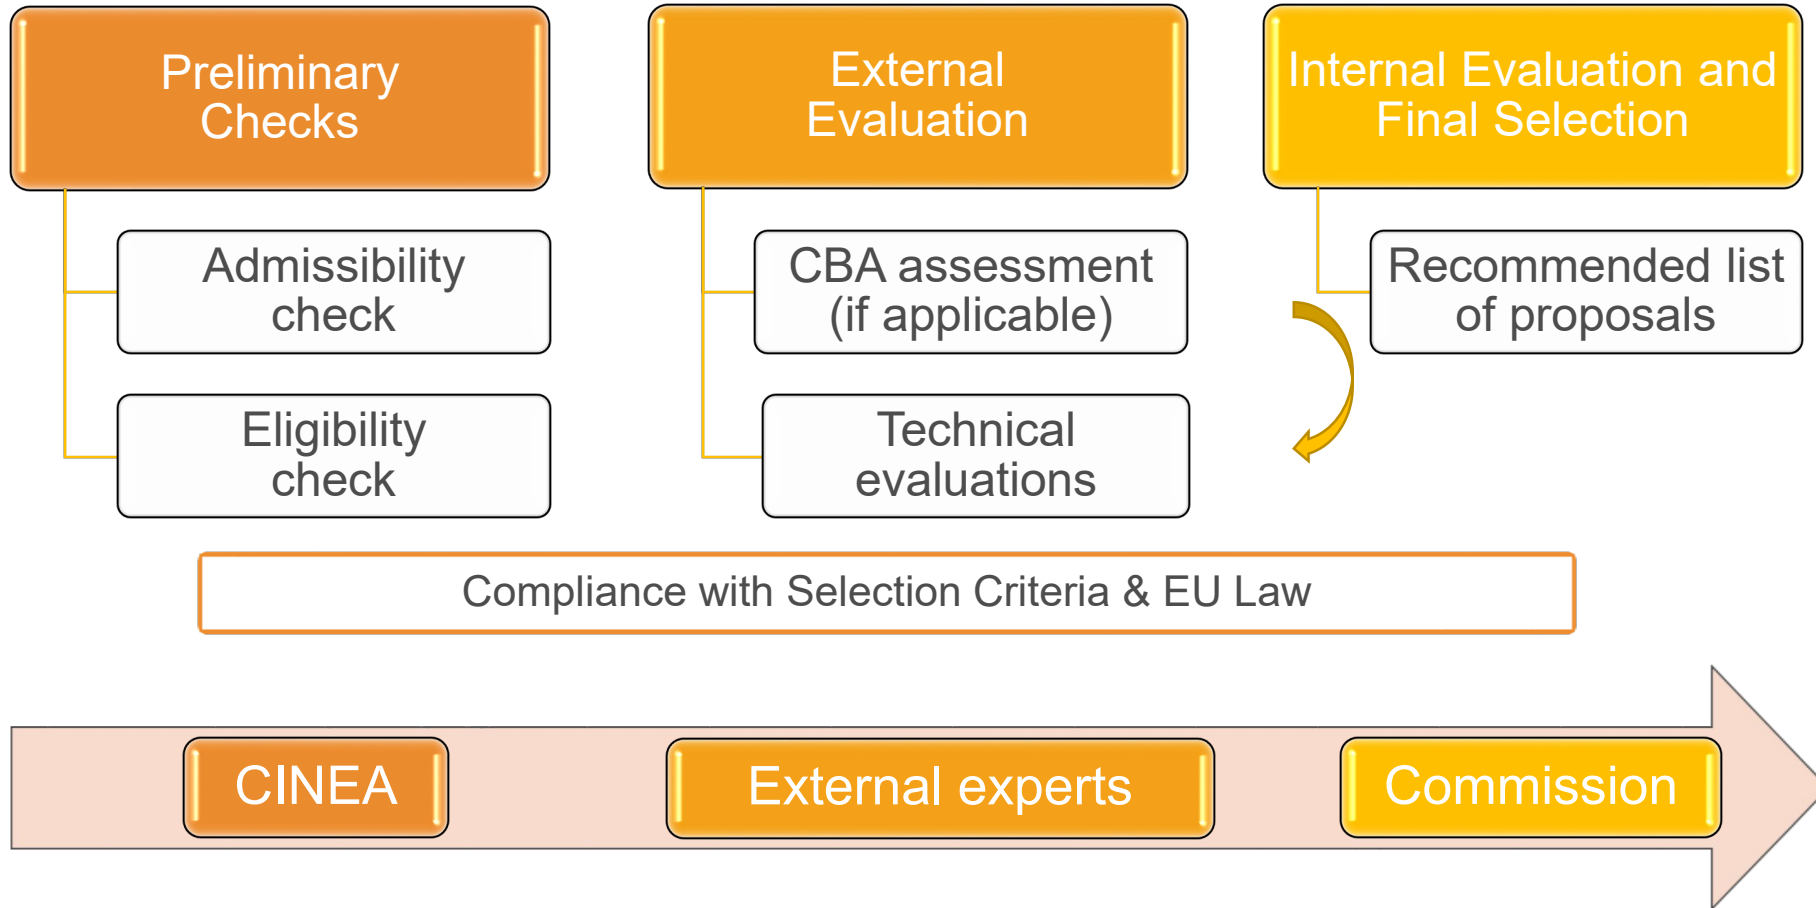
Preliminary Checks

Admissibility check

Eligibility check

External Evaluation

CBA assessment (if applicable)

Technical evaluations

Internal Evaluation and Final Selection

Recommended list of proposals

Compliance with Selection Criteria & EU Law

CINEA

External experts

Commission